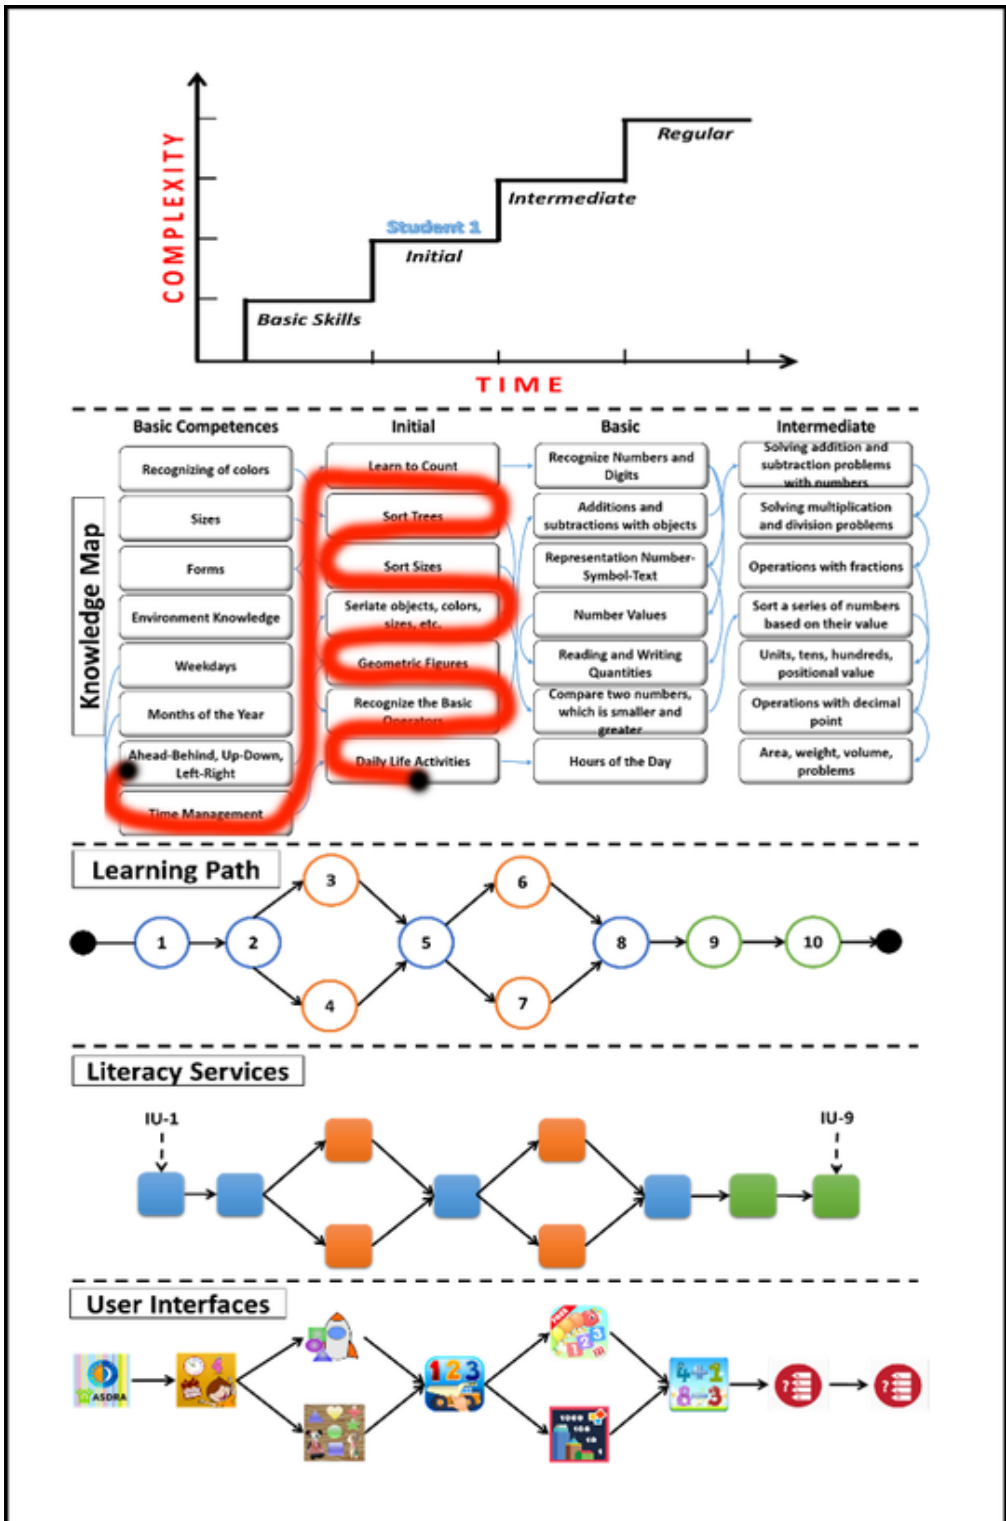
COMPLEXITY

Regular

Intermediate

Student 1

Initial

Basic Skills

TIME

Knowledge Map

Basic Competences

Recognizing of colors

Sizes

Forms

Environment Knowledge

Weekdays

Months of the Year

Ahead-Behind, Up-Down, Left-Right

Time Management

Initial

Learn to Count

Sort Trees

Sort Sizes

Seriate objects, colors, sizes, etc.

Geometric Figures

Recognize the Basic Operators

Daily Life Activities

Basic

Recognize Numbers and Digits

Additions and subtractions with objects

Representation Number-Symbol-Text

Number Values

Reading and Writing Quantities

Compare two numbers, which is smaller and greater

Hours of the Day

Intermediate

Solving addition and subtraction problems with numbers

Solving multiplication and division problems

Operations with fractions

Sort a series of numbers based on their value

Units, tens, hundreds, positional value

Operations with decimal point

Area, weight, volume, problems

Learning Path

1 2 3 4 5 6 7 8 9 10

Literacy Services

IU-1

IU-9

User Interfaces

ASDRA

1 2 3

4+1
8−3